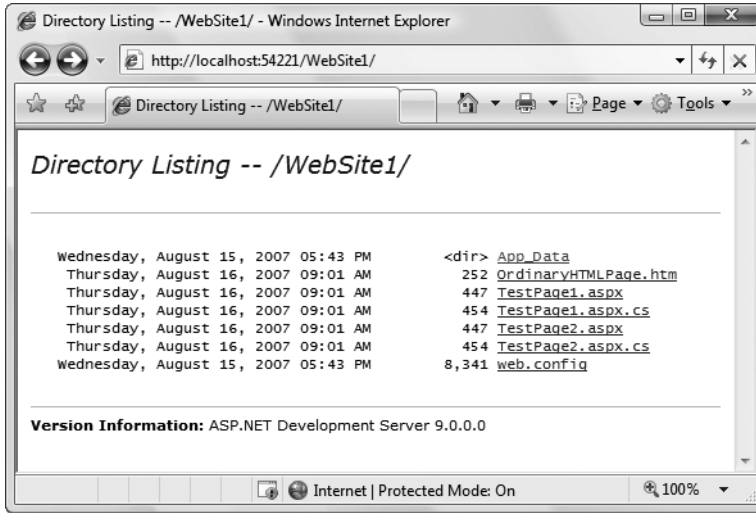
Directory Listing -- /WebSite1/ - Windows Internet Explorer

http://localhost:54221/WebSite1/

Directory Listing -- /WebSite1/

Page ▾ Tools ▾

Directory Listing -- /WebSite1/

| | | |
|---|---|---|
| Wednesday, August 15, 2007 05:43 PM | <dir> | App_Data |
| Thursday, August 16, 2007 09:01 AM | 252 | OrdinaryHTMLPage.htm |
| Thursday, August 16, 2007 09:01 AM | 447 | TestPage1.aspx |
| Thursday, August 16, 2007 09:01 AM | 454 | TestPage1.aspx.cs |
| Thursday, August 16, 2007 09:01 AM | 447 | TestPage2.aspx |
| Thursday, August 16, 2007 09:01 AM | 454 | TestPage2.aspx.cs |
| Wednesday, August 15, 2007 05:43 PM | 8,341 | web.config |

Version Information: ASP.NET Development Server 9.0.0.0

Internet | Protected Mode: On

100%